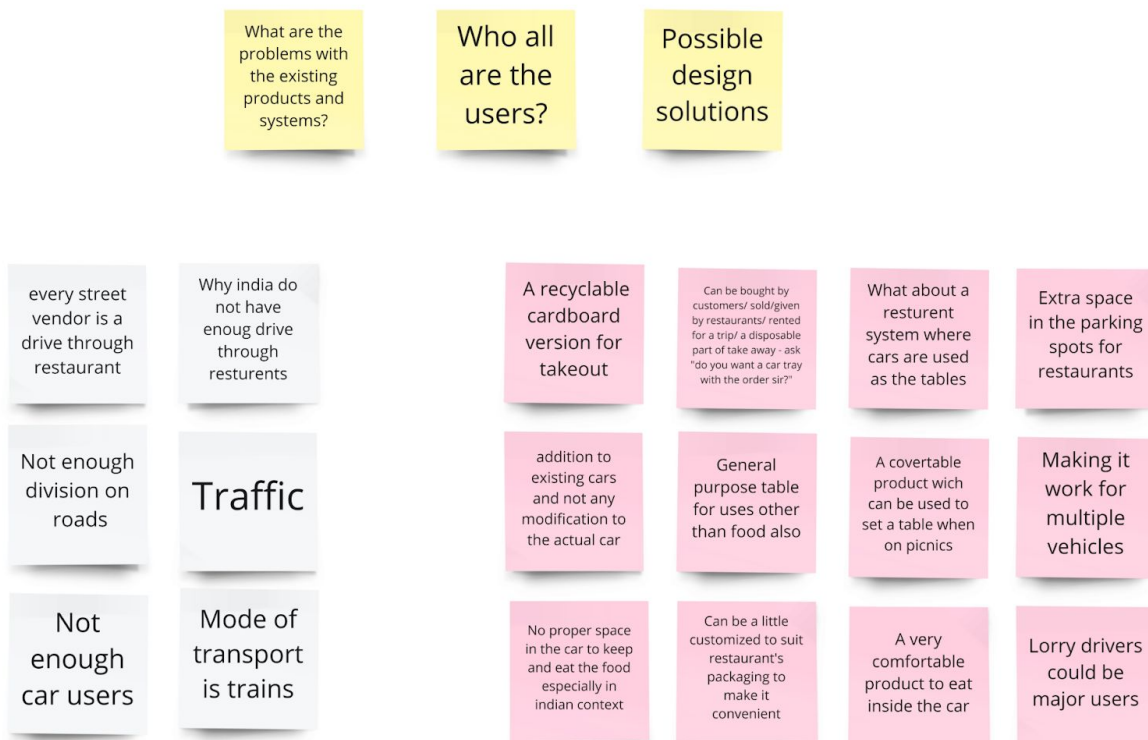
What are the problems with the existing products and systems?

Who all are the users?

Possible design solutions

every street vendor is a drive through restaurant

Why india do not have enoug drive through resturents

Not enough division on roads

Traffic

Not enough car users

Mode of transport is trains

A recyclable cardboard version for takeout

Can be bought by customers/ sold/given by restaurants/ rented for a trip/ a disposable part of take away - ask "do you want a car tray with the order sir?"

What about a resturent system where cars are used as the tables

Extra space in the parking spots for restaurants

addition to existing cars and not any modification to the actual car

General purpose table for uses other than food also

A covertable product wich can be used to set a table when on picnics

Making it work for multiple vehicles

No proper space in the car to keep and eat the food especially in indian context

Can be a little customized to suit restaurant's packaging to make it convenient

A very comfortable product to eat inside the car

Lorry drivers could be major users